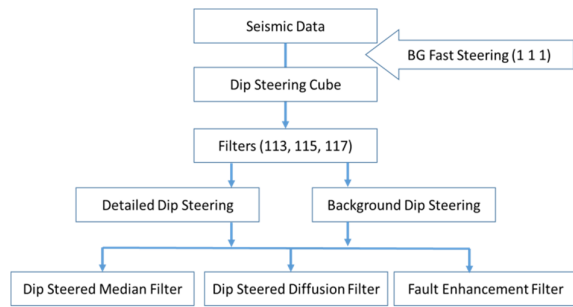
Seismic Data

BG Fast Steering (1 1 1)

Dip Steering Cube

Filters (113, 115, 117)

Detailed Dip Steering

Background Dip Steering

Dip Steered Median Filter

Dip Steered Diffusion Filter

Fault Enhancement Filter